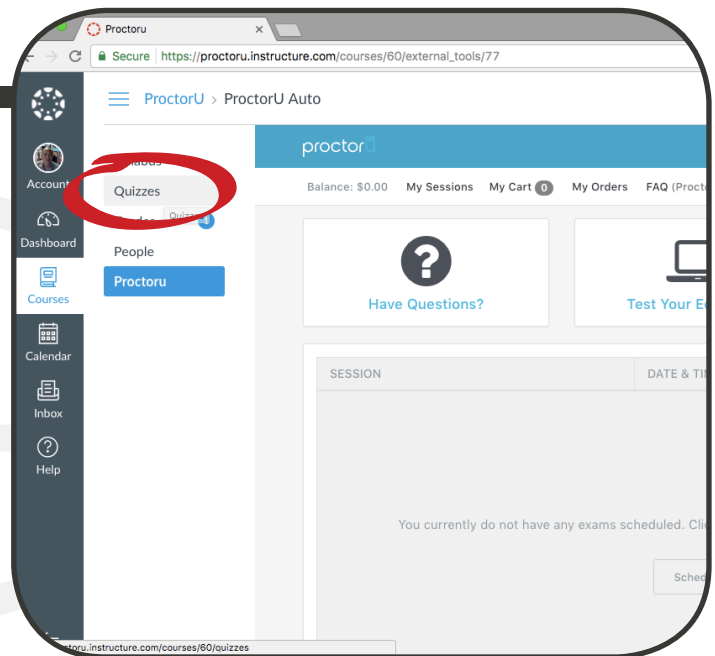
Proctoru
Secure https://proctoru.instructure.com/courses/60/external_tools/77

ProctorU > ProctorU Auto

Account
Dashboard
Courses
Calendar
Inbox
Help

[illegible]
Quizzes
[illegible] Quizzes 1
People
Proctoru

proctor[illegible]

Balance: $0.00 My Sessions My Cart 0 My Orders FAQ (Procto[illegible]

Have Questions?
Test Your E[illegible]

SESSION
DATE & TI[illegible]

You currently do not have any exams scheduled. Cli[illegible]

Sche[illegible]

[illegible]toru.instructure.com/courses/60/quizzes